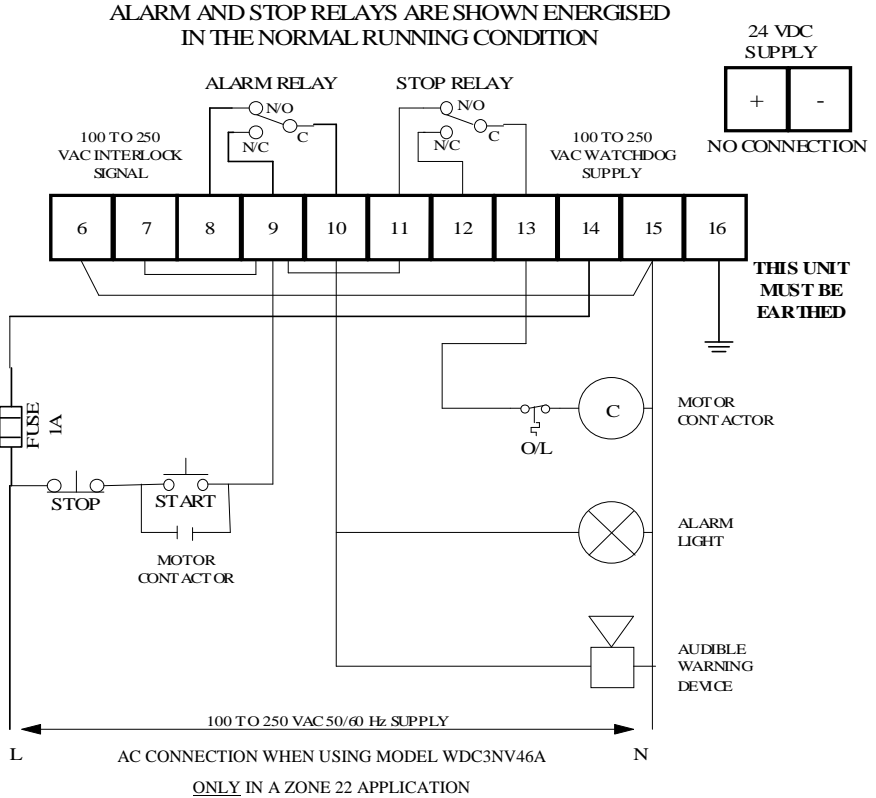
ALARM AND STOP RELAYS ARE SHOWN ENERGISED IN THE NORMAL RUNNING CONDITION

24 VDC SUPPLY

+ -

NO CONNECTION

ALARM RELAY

N/O
C
N/C

STOP RELAY

N/O
C
N/C

100 TO 250 VAC INTERLOCK SIGNAL

100 TO 250 VAC WATCHDOG SUPPLY

| 6 | 7 | 8 | 9 | 10 | 11 | 12 | 13 | 14 | 15 | 16 |
|---|---|---|---|---|---|---|---|---|---|---|

THIS UNIT MUST BE EARTHED

FUSE 1A

C

MOTOR CONTACTOR

O/L

STOP

START

MOTOR CONTACTOR

ALARM LIGHT

AUDIBLE WARNING DEVICE

100 TO 250 VAC 50/60 Hz SUPPLY

L

N

AC CONNECTION WHEN USING MODEL WDC3NV46A

ONLY IN A ZONE 22 APPLICATION